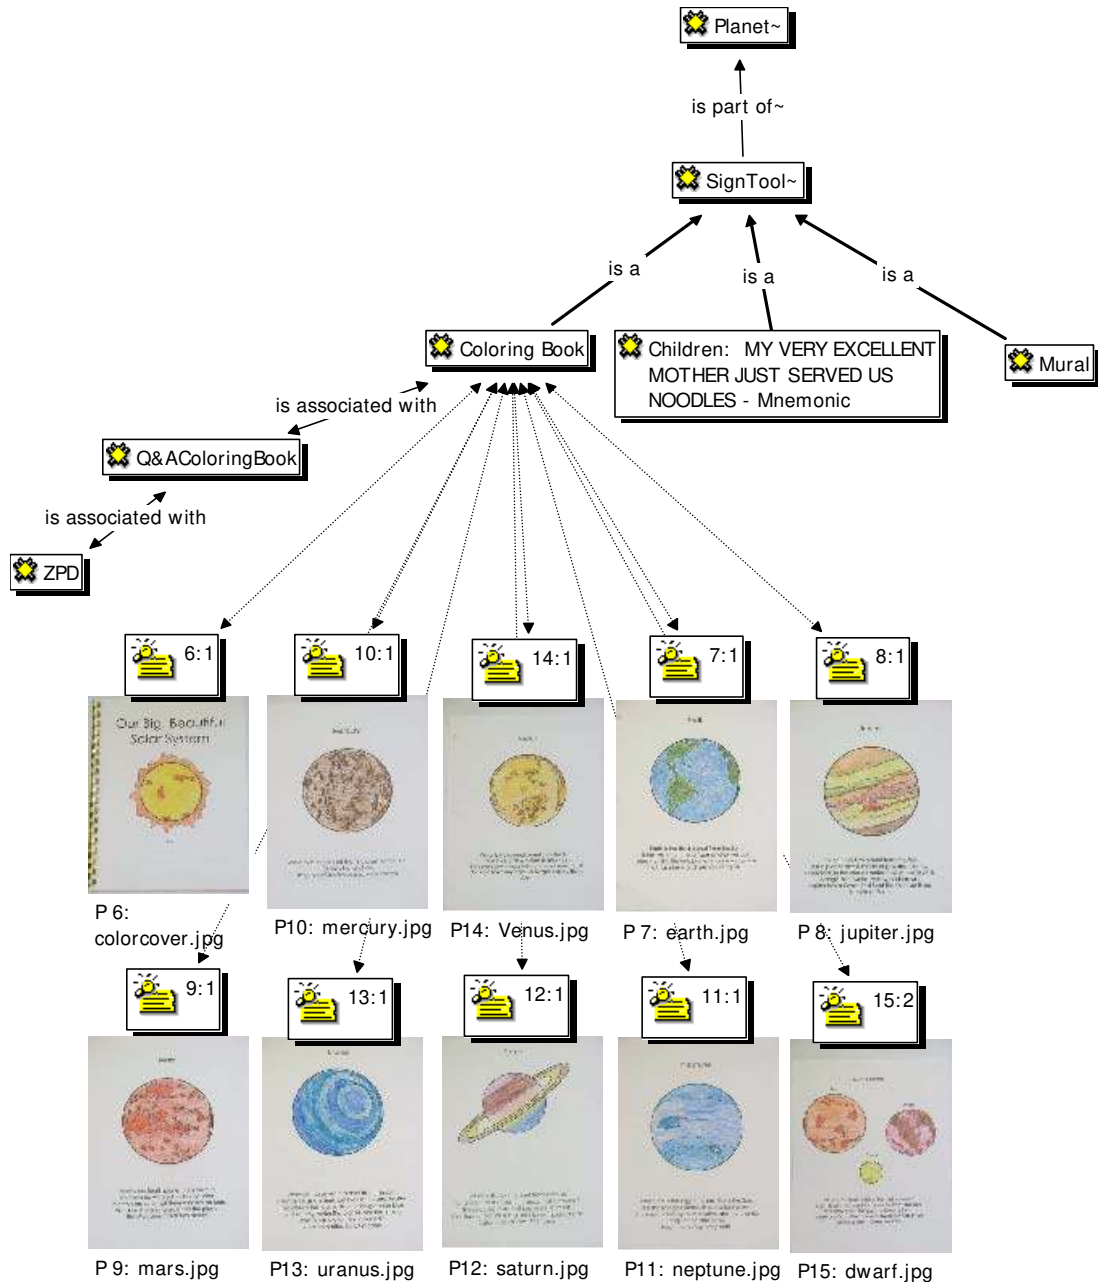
Planet~

is part of~

SignTool~

is a

is a

is a

Coloring Book

Children: MY VERY EXCELLENT MOTHER JUST SERVED US NOODLES - Mnemonic

Mural

is associated with

Q&AColoringBook

is associated with

ZPD

6:1

10:1

14:1

7:1

8:1

Our Big, Beautiful Solar System

P 6: colorcover.jpg

P10: mercury.jpg

P14: Venus.jpg

P 7: earth.jpg

P 8: jupiter.jpg

9:1

13:1

12:1

11:1

15:2

P 9: mars.jpg

P13: uranus.jpg

P12: saturn.jpg

P11: neptune.jpg

P15: dwarf.jpg